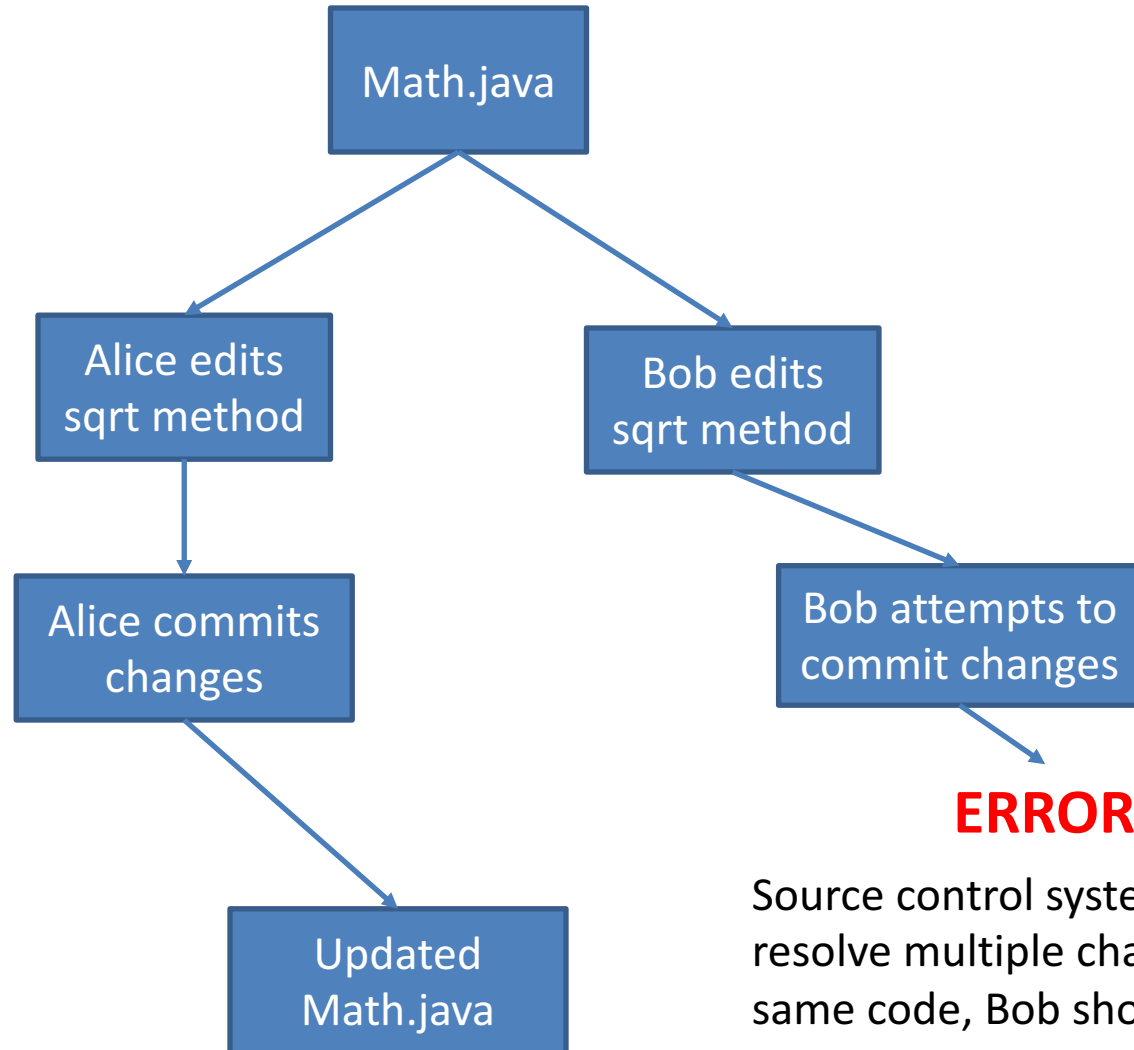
Math.java

Alice edits sqrt method

Bob edits sqrt method

Alice commits changes

Bob attempts to commit changes

ERROR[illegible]

Updated Math.java

Source control syste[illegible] resolve multiple cha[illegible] same code, Bob sho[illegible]